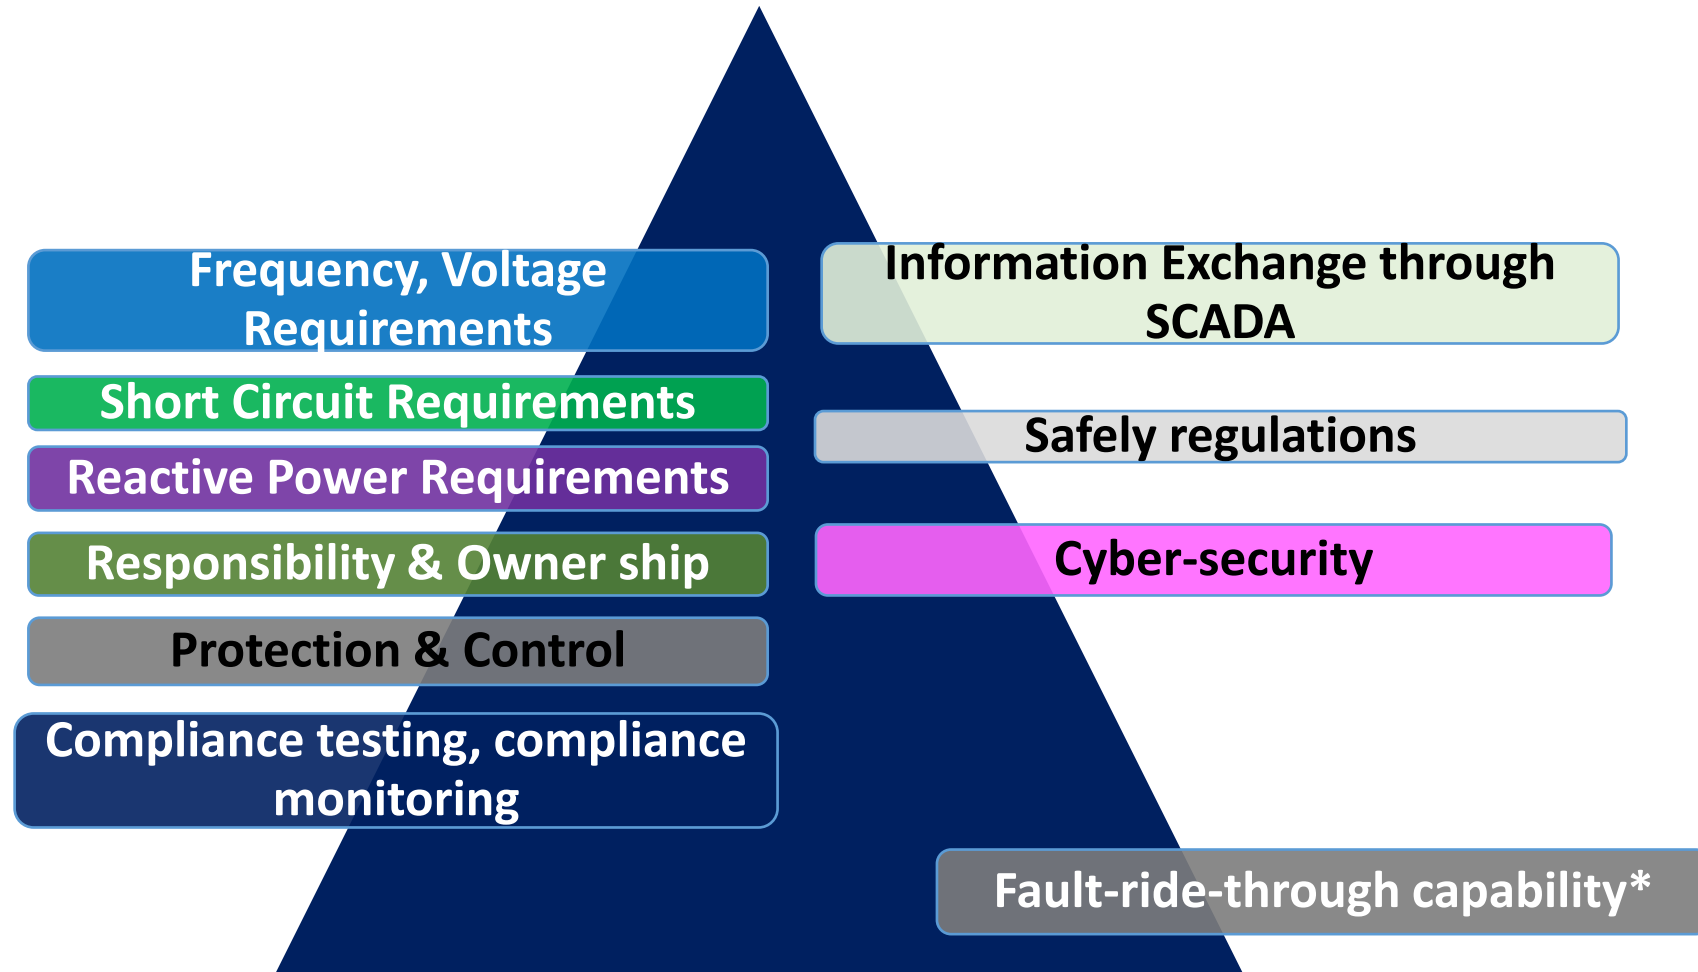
Frequency, Voltage Requirements

Short Circuit Requirements

Reactive Power Requirements

Responsibility & Owner ship

Protection & Control

Compliance testing, compliance monitoring

Information Exchange through SCADA

Safely regulations

Cyber-security

Fault-ride-through capability*